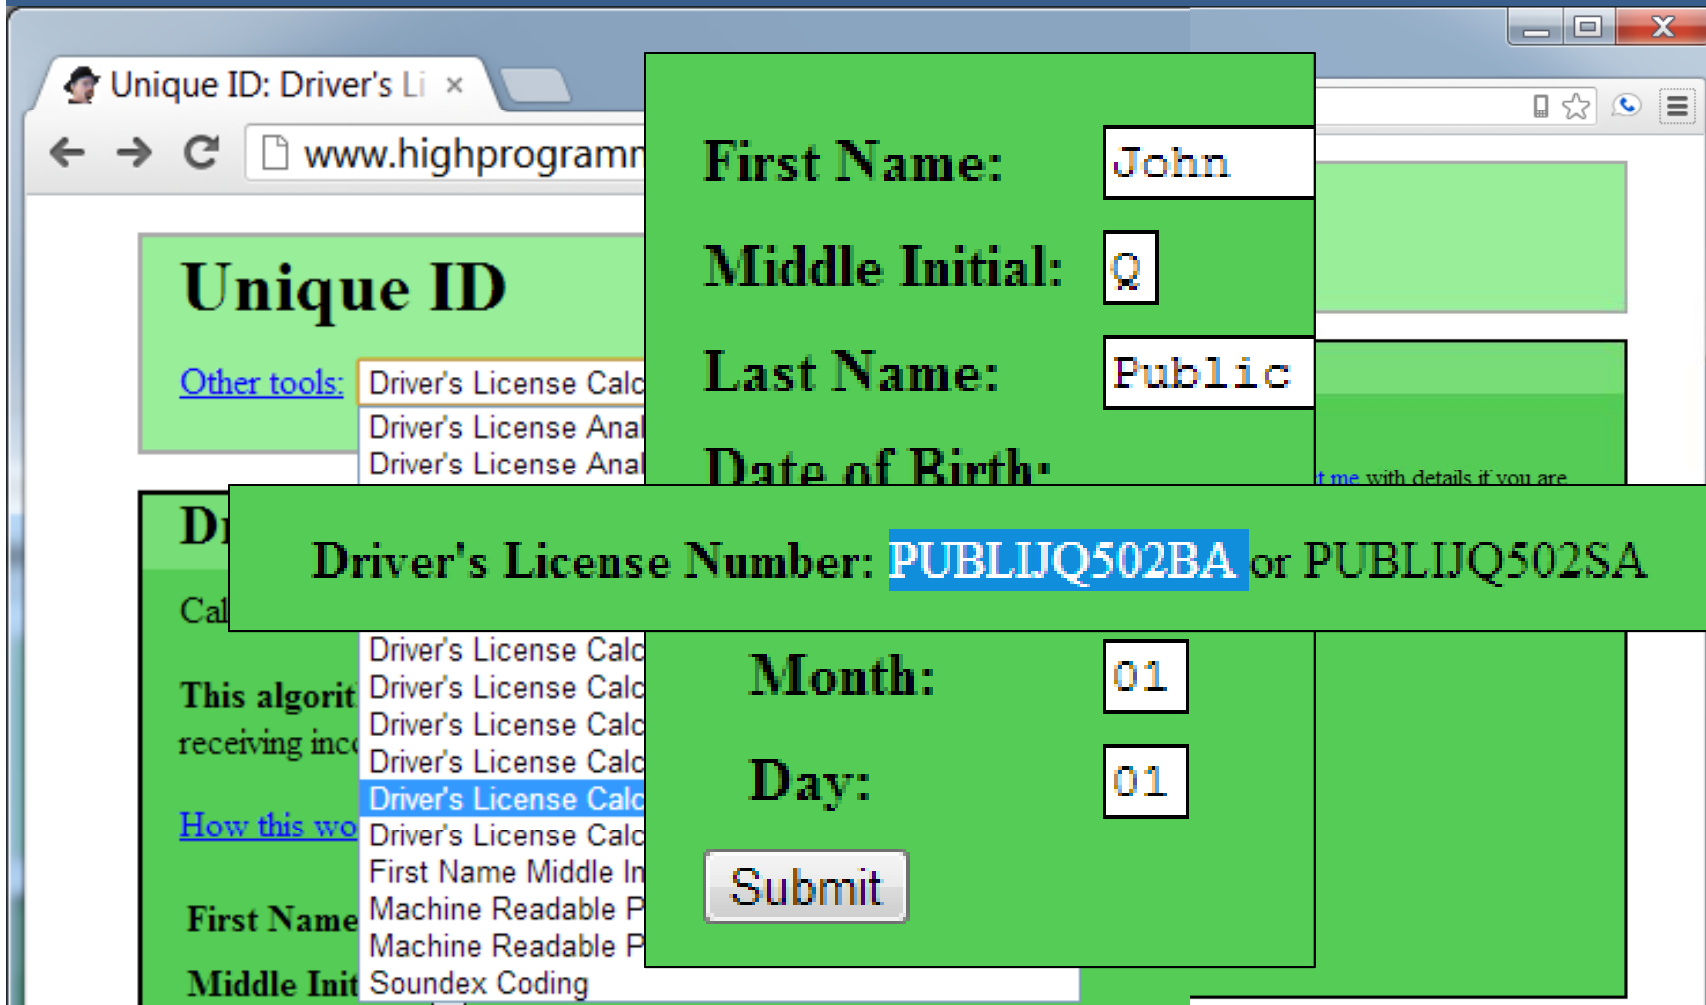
Unique ID: Driver's Li ×

www.highprogramm

Unique ID

Other tools: Driver's License Calc
Driver's License Anal
Driver's License Anal

Dr

Cal

This algorit
receiving inc

How this wo

First Name

Middle Init

Driver's License Calc
Driver's License Calc
Driver's License Calc
Driver's License Calc
Driver's License Calc
Driver's License Calc
First Name Middle In
Machine Readable P
Machine Readable P
Soundex Coding

t me with details if you are

First Name: John

Middle Initial: Q

Last Name: Public

Date of Birth:

Driver's License Number: PUBLIJQ502BA or PUBLIJQ502SA

Month: 01

Day: 01

Submit